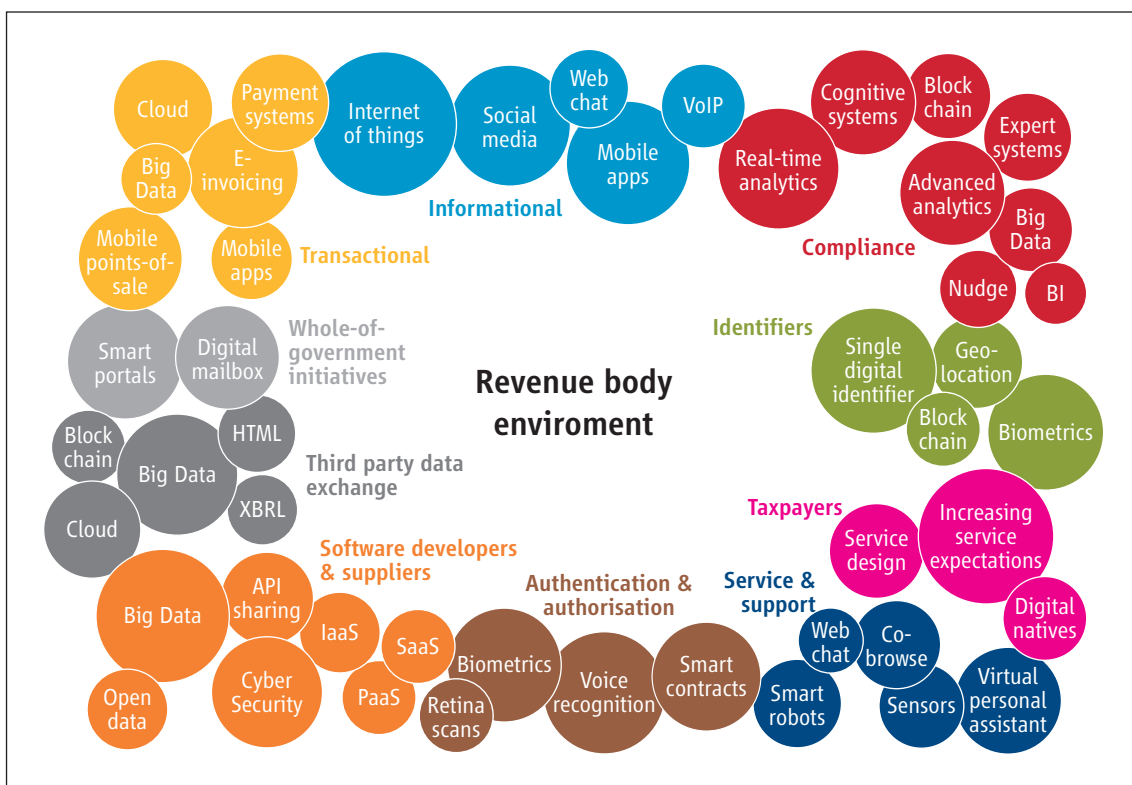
Cloud
Payment systems
Internet of things
Social media
Web chat
VoIP
Cognitive systems
Block chain
Expert systems
Big Data
E-invoicing
Mobile apps
Real-time analytics
Advanced analytics
Informational
Big Data
Mobile points-of-sale
Mobile apps
Transactional
Compliance
Nudge
BI
Identifiers
Smart portals
Digital mailbox
Whole-of-government initiatives
Single digital identifier
Geo-location
Revenue body enviroment
Block chain
Big Data
HTML
Third party data exchange
Block chain
Biometrics
Cloud
XBRL
Taxpayers
Service design
Increasing service expectations
Software developers & suppliers
Big Data
API sharing
Authentication & authorisation
Service & support
Digital natives
IaaS
SaaS
Biometrics
Voice recognition
Smart contracts
Web chat
Co-browse
Open data
Cyber Security
PaaS
Retina scans
Smart robots
Sensors
Virtual personal assistant